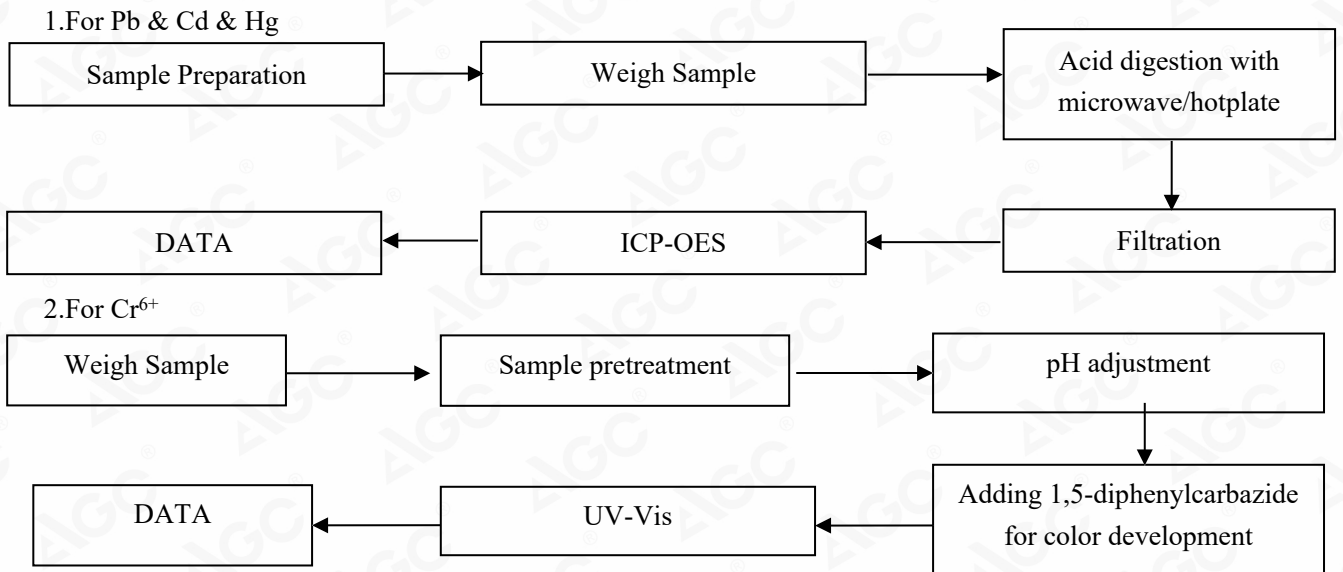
1.For Pb & Cd & Hg

Sample Preparation

Weigh Sample

Acid digestion with microwave/hotplate

Filtration

ICP-OES

DATA

2.For $Cr^{6+}$

Weigh Sample

Sample pretreatment

pH adjustment

Adding 1,5-diphenylcarbazide for color development

UV-Vis

DATA